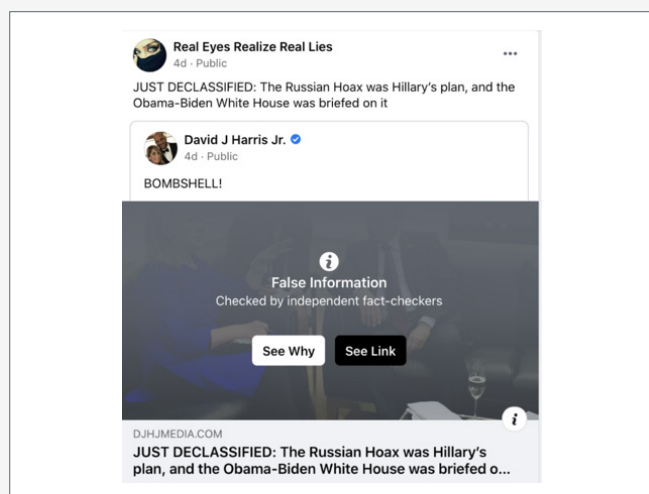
Real Eyes Realize Real Lies
4d · Public

JUST DECLASSIFIED: The Russian Hoax was Hillary's plan, and the Obama-Biden White House was briefed on it

David J Harris Jr.
4d · Public

BOMBSHELL!

False Information
Checked by independent fact-checkers

See Why
See Link

DJHJMEDIA.COM
JUST DECLASSIFIED: The Russian Hoax was Hillary's plan, and the Obama-Biden White House was briefed o...